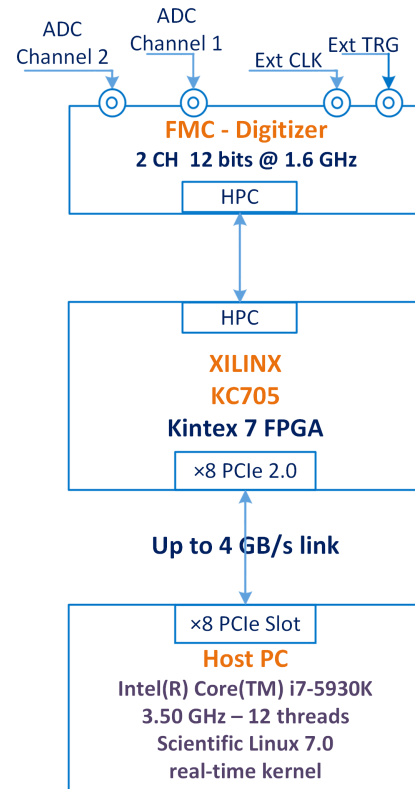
ADC Channel 2

ADC Channel 1

Ext CLK

Ext TRG

FMC - Digitizer
2 CH 12 bits @ 1.6 GHz

HPC

HPC

XILINX
KC705
Kintex 7 FPGA

×8 PCIe 2.0

Up to 4 GB/s link

×8 PCIe Slot

Host PC
Intel(R) Core(TM) i7-5930K
3.50 GHz – 12 threads
Scientific Linux 7.0
real-time kernel